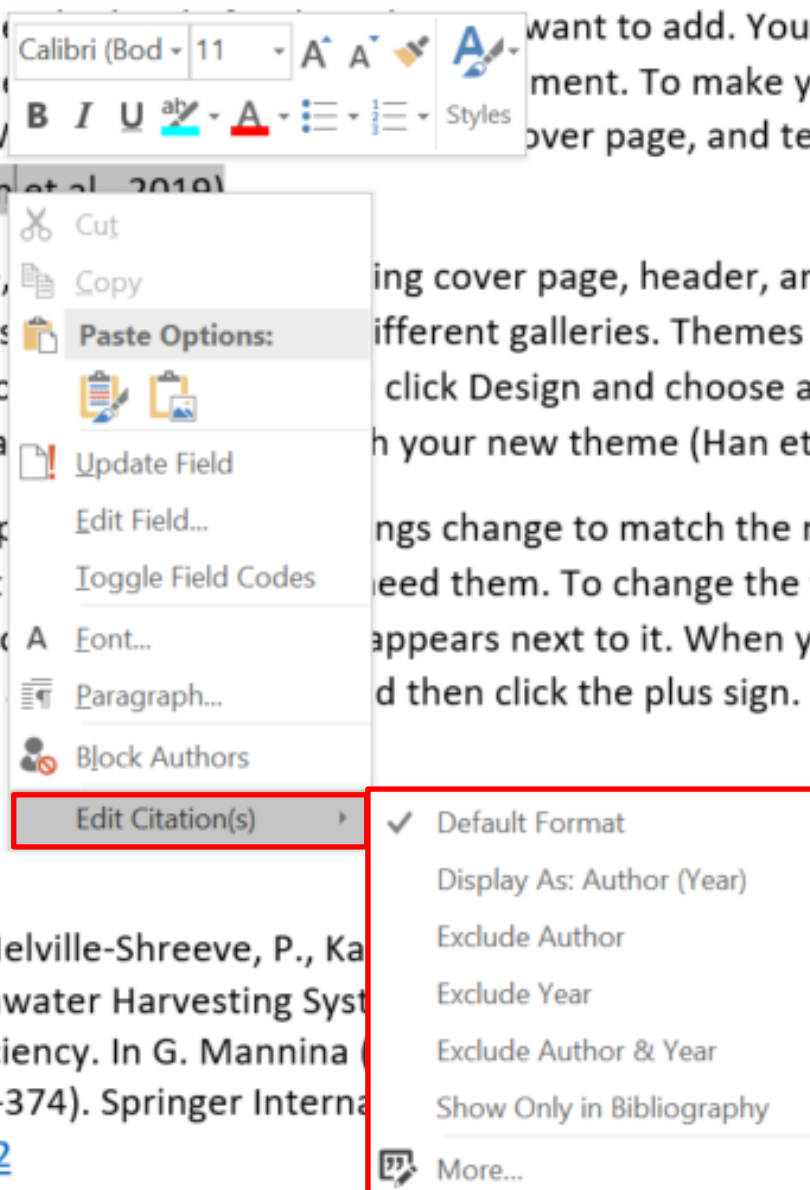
Calibri (Bod 11 A A
B I U ab A Styles
want to add. You
ment. To make y
over page, and te
et al., 2019)

Cut
Copy
Paste Options:
Update Field
Edit Field...
Toggle Field Codes
Font...
Paragraph...
Block Authors
Edit Citation(s)

ing cover page, header, an
ifferent galleries. Themes
click Design and choose a
h your new theme (Han et
ngs change to match the n
need them. To change the
appears next to it. When y
d then click the plus sign.

Default Format
Display As: Author (Year)
Exclude Author
Exclude Year
Exclude Author & Year
Show Only in Bibliography
More...

lelville-Shreeve, P., Ka
water Harvesting Syst
iency. In G. Mannina (
-374). Springer Interna
2